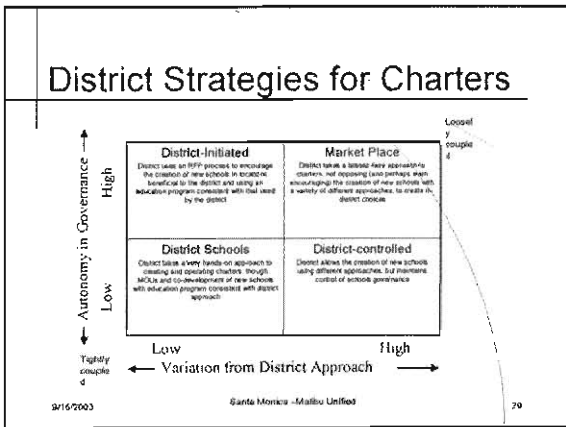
District Strategies for Charters

Loosely coupled

Autonomy in Governance

High

Low

| District-Initiated District uses an RFP process to encourage the creation of new schools in locations beneficial to the district and using an education program consistent with that used by the district | Market Place District takes a laissez-faire approach to charters, not opposing (and perhaps even encouraging) the creation of new schools with a variety of different approaches, to create in district choices |
|---|---|
| District Schools District takes a very hands-on approach to creating and operating charters, though MOUs and co-development of new schools with education program consistent with district approach | District-controlled District allows the creation of new schools using different approaches, but maintains control of schools governance |

Tightly coupled

Low

High

Variation from District Approach

9/16/2003

Santa Monica - Malibu Unified

29